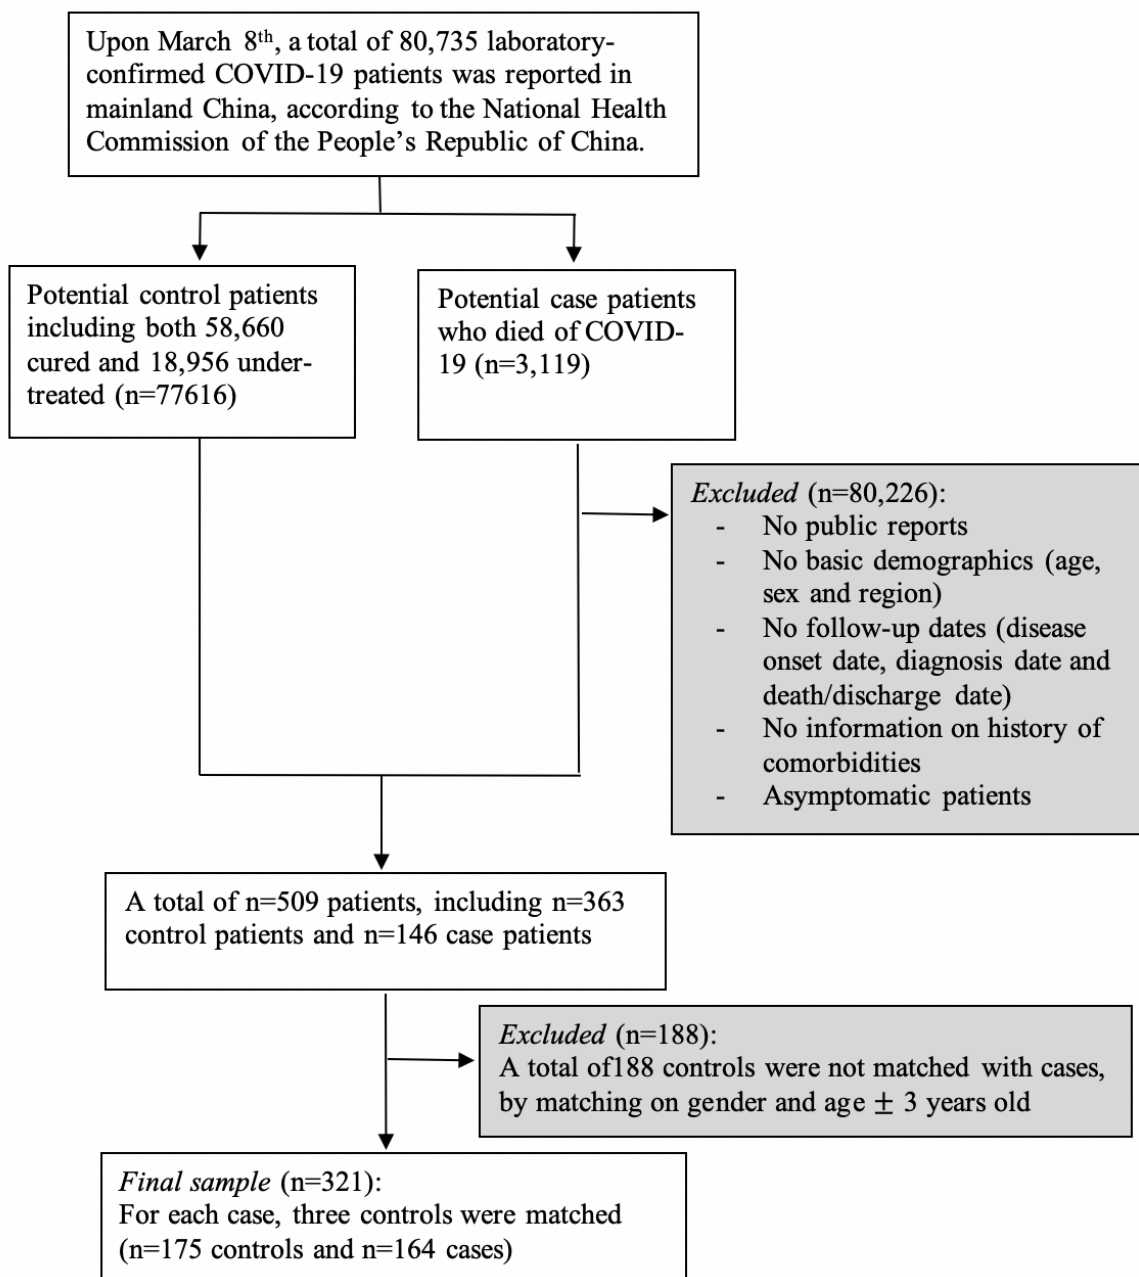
Upon March 8$^{th}$, a total of 80,735 laboratory-confirmed COVID-19 patients was reported in mainland China, according to the National Health Commission of the People's Republic of China.

Potential control patients including both 58,660 cured and 18,956 under-treated (n=77616)

Potential case patients who died of COVID-19 (n=3,119)

*Excluded* (n=80,226):
- No public reports
- No basic demographics (age, sex and region)
- No follow-up dates (disease onset date, diagnosis date and death/discharge date)
- No information on history of comorbidities
- Asymptomatic patients

A total of n=509 patients, including n=363 control patients and n=146 case patients

*Excluded* (n=188):
A total of188 controls were not matched with cases, by matching on gender and age ± 3 years old

*Final sample* (n=321):
For each case, three controls were matched (n=175 controls and n=164 cases)